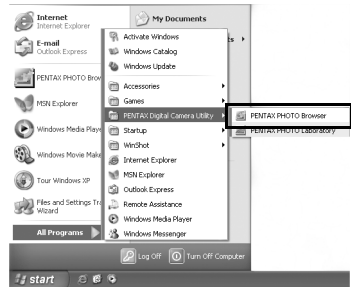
Internet
Internet Explorer

E-mail
Outlook Express

PENTAX PHOTO Brow

MSN Explorer

Windows Media Playe

Windows Movie Make

Tour Windows XP

Files and Settings Tra
Wizard

All Programs

My Documents

ts

Activate Windows
Windows Catalog
Windows Update
Accessories
Games
PENTAX Digital Camera Utility
Startup
WinShot
Internet Explorer
MSN Explorer
Outlook Express
Remote Assistance
Windows Media Player
Windows Messenger

PENTAX PHOTO Browser
PENTAX PHOTO Laboratory

Log Off
Turn Off Computer

start